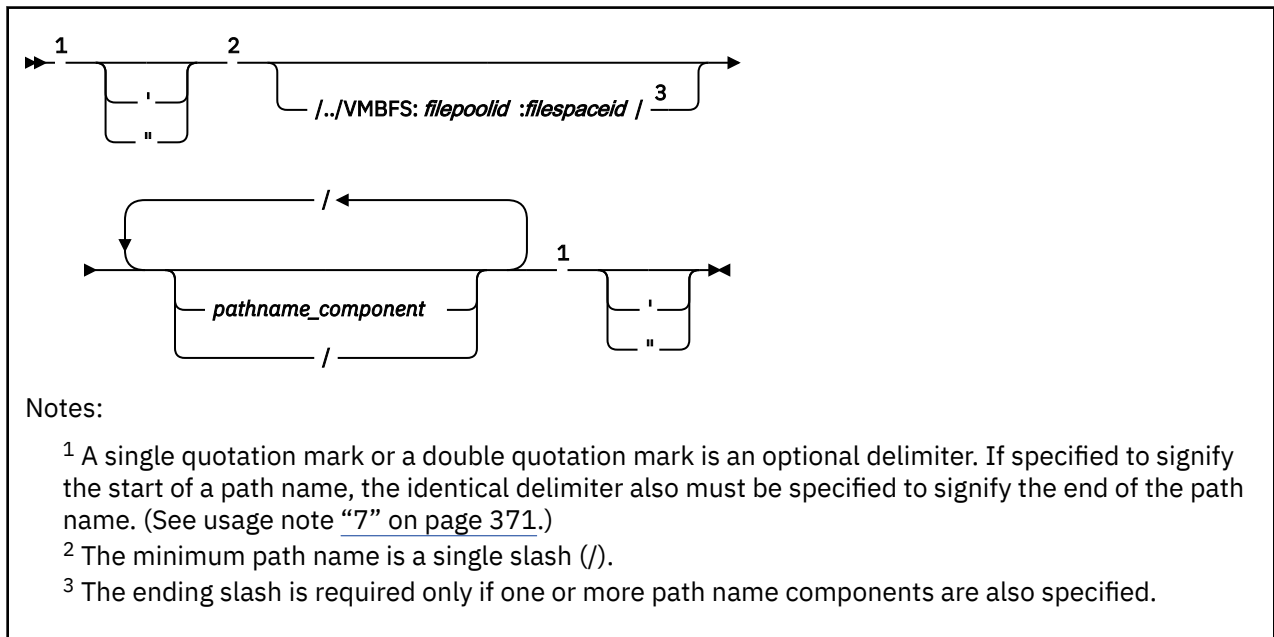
1 ' " 2 /../VMBFS: *filepoolid* :*filespaceid* / 3

/ *pathname_component* / 1 ' "

Notes:

$^1$ A single quotation mark or a double quotation mark is an optional delimiter. If specified to signify the start of a path name, the identical delimiter also must be specified to signify the end of the path name. (See usage note "7" on page 371.)

$^2$ The minimum path name is a single slash (/).

$^3$ The ending slash is required only if one or more path name components are also specified.